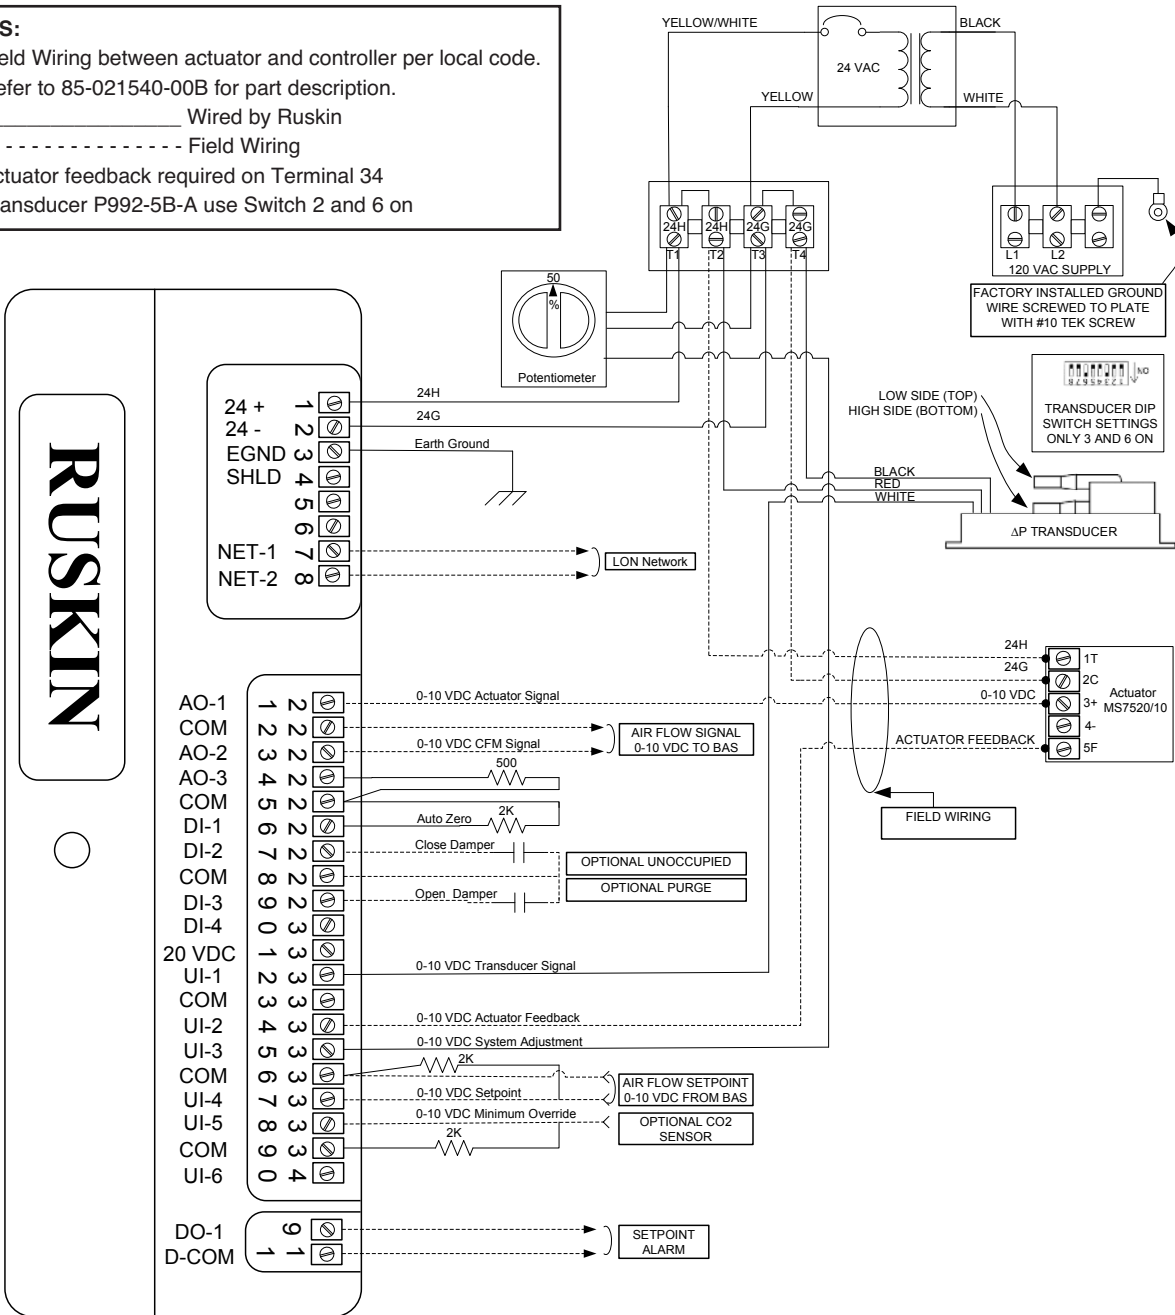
S:
eld Wiring between actuator and controller per local code.
efer to 85-021540-00B for part description.
_______________ Wired by Ruskin
- - - - - - - - - - - - - - Field Wiring
ctuator feedback required on Terminal 34
ansducer P992-5B-A use Switch 2 and 6 on

YELLOW/WHITE
BLACK
24 VAC
YELLOW
WHITE

24H 24H 24G 24G
T1 T2 T3 T4

L1 L2
120 VAC SUPPLY
FACTORY INSTALLED GROUND WIRE SCREWED TO PLATE WITH #10 TEK SCREW

50
%
Potentiometer

TRANSDUCER DIP SWITCH SETTINGS ONLY 3 AND 6 ON

LOW SIDE (TOP)
HIGH SIDE (BOTTOM)

RUSKIN

24 + 1
24 - 2
EGND 3
SHLD 4
5
6
NET-1 7
NET-2 8

24H
24G
Earth Ground

BLACK
RED
WHITE
ΔP TRANSDUCER

LON Network

AO-1 21
COM 22
AO-2 23
AO-3 24
COM 25
DI-1 26
DI-2 27
COM 28
DI-3 29
DI-4 30
20 VDC 31
UI-1 32
COM 33
UI-2 34
UI-3 35
COM 36
UI-4 37
UI-5 38
COM 39
UI-6 40

0-10 VDC Actuator Signal
AIR FLOW SIGNAL 0-10 VDC TO BAS
0-10 VDC CFM Signal
500
Auto Zero 2K
Close Damper
OPTIONAL UNOCCUPIED
OPTIONAL PURGE
Open Damper
0-10 VDC Transducer Signal
0-10 VDC Actuator Feedback
0-10 VDC System Adjustment
2K
0-10 VDC Setpoint
AIR FLOW SETPOINT 0-10 VDC FROM BAS
0-10 VDC Minimum Override
OPTIONAL CO2 SENSOR
2K

24H
24G
0-10 VDC
ACTUATOR FEEDBACK
1T
2C
3+
4-
5F
Actuator MS7520/10
FIELD WIRING

DO-1 9
D-COM 1
SETPOINT ALARM